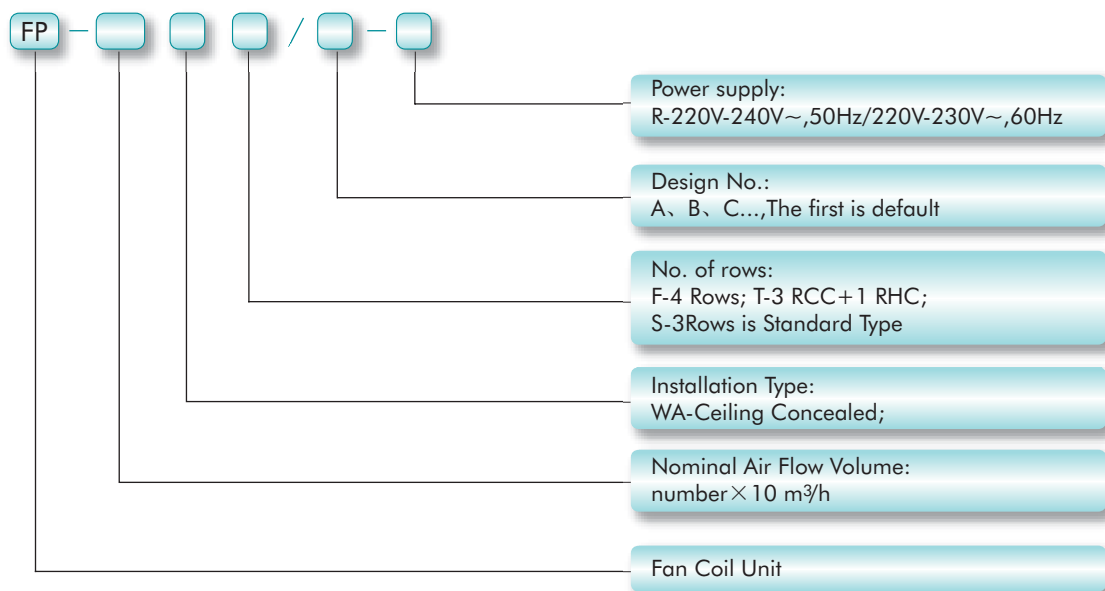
FP - /-

Power supply:
R-220V-240V~,50Hz/220V-230V~,60Hz

Design No.:
A、B、C...,The first is default

No. of rows:
F-4 Rows; T-3 RCC+1 RHC;
S-3Rows is Standard Type

Installation Type:
WA-Ceiling Concealed;

Nominal Air Flow Volume:
number×10 $m^3/h$

Fan Coil Unit